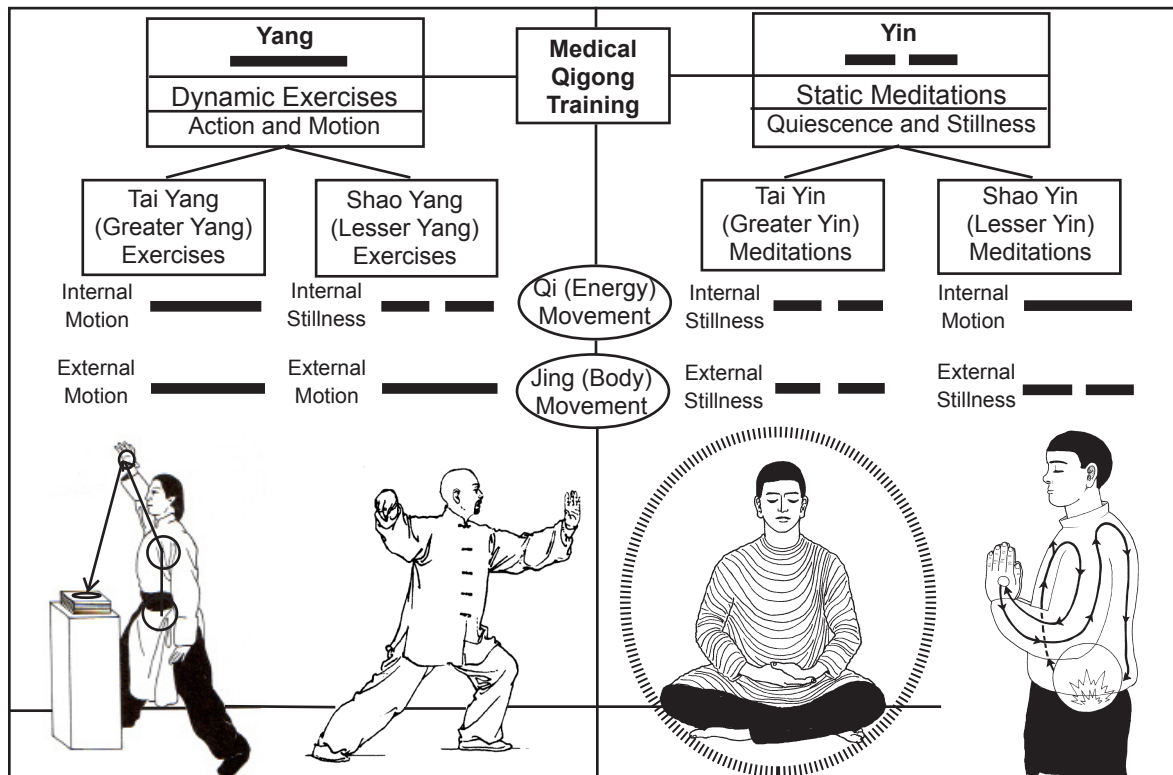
Yang

Dynamic Exercises

Action and Motion

Medical Qigong Training

Yin

Static Meditations

Quiescence and Stillness

Tai Yang (Greater Yang) Exercises

Shao Yang (Lesser Yang) Exercises

Tai Yin (Greater Yin) Meditations

Shao Yin (Lesser Yin) Meditations

Internal Motion

Internal Stillness

Qi (Energy) Movement

Internal Stillness

Internal Motion

External Motion

External Motion

Jing (Body) Movement

External Stillness

External Stillness